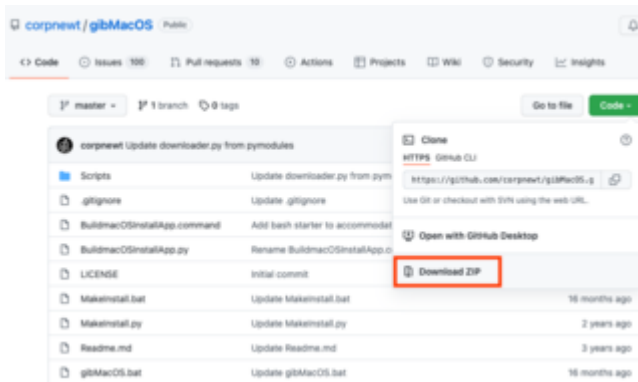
corpnewt / gibMacOS Public

Code Issues 100 Pull requests 10 Actions Projects Wiki Security Insights

master 1 branch 0 tags

Go to file Code

corpnewt Update downloader.py from pymodules

| | | |
|---|---|---|
| Scripts | Update downloader.py from pym | |
| .gitignore | Update .gitignore | |
| BuildmacOSInstallApp.command | Add bash starter to accommodat | |
| BuildmacOSInstallApp.py | Rename BuildmacOSInstallApp.c | |
| LICENSE | Initial commit | |
| MakeInstall.bat | Update MakeInstall.bat | 16 months ago |
| MakeInstall.py | Update MakeInstall.py | 2 years ago |
| Readme.md | Update Readme.md | 3 years ago |
| gibMacOS.bat | Update gibMacOS.bat | 16 months ago |

Clone

HTTPS GitHub CLI

https://github.com/corpnewt/gibMacOS.g

Use Git or checkout with SVN using the web URL.

Open with GitHub Desktop

Download ZIP